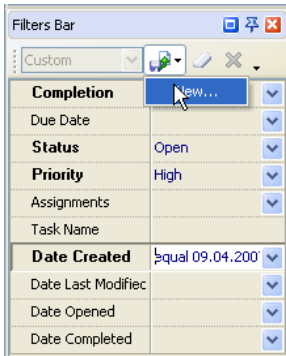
Filters Bar

Custom

New...

| Completion | |
|---|---|
| Due Date | |
| Status | Open |
| Priority | High |
| Assignments | |
| Task Name | |
| Date Created | Equal 09.04.200 |
| Date Last Modifiec | |
| Date Opened | |
| Date Completed | |